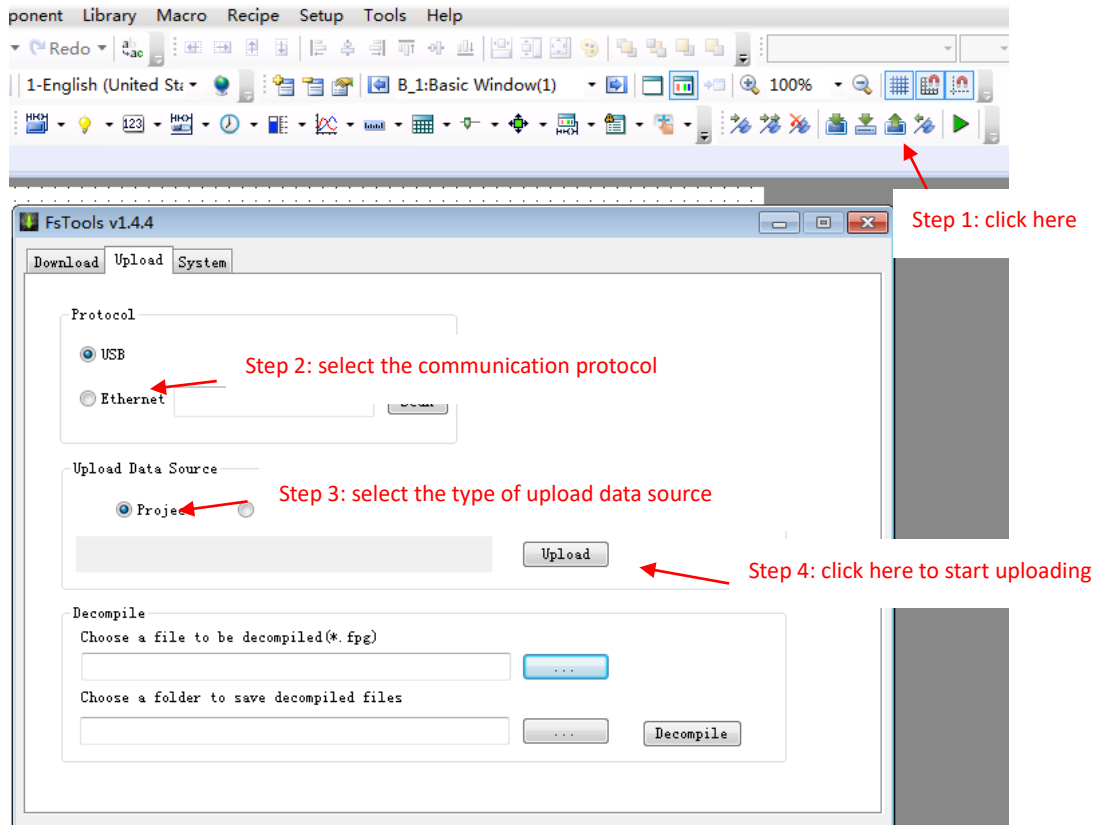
ponent Library Macro Recipe Setup Tools Help

Redo

1-English (United Sta

B_1:Basic Window(1)

100%

FsTools v1.4.4

Step 1: click here

Download Upload System

Protocol

USB

Ethernet

Step 2: select the communication protocol

Upload Data Source

Step 3: select the type of upload data source

Proje

Upload

Step 4: click here to start uploading

Decompile

Choose a file to be decompiled(*.fpg)

...

Choose a folder to save decompiled files

...

Decompile